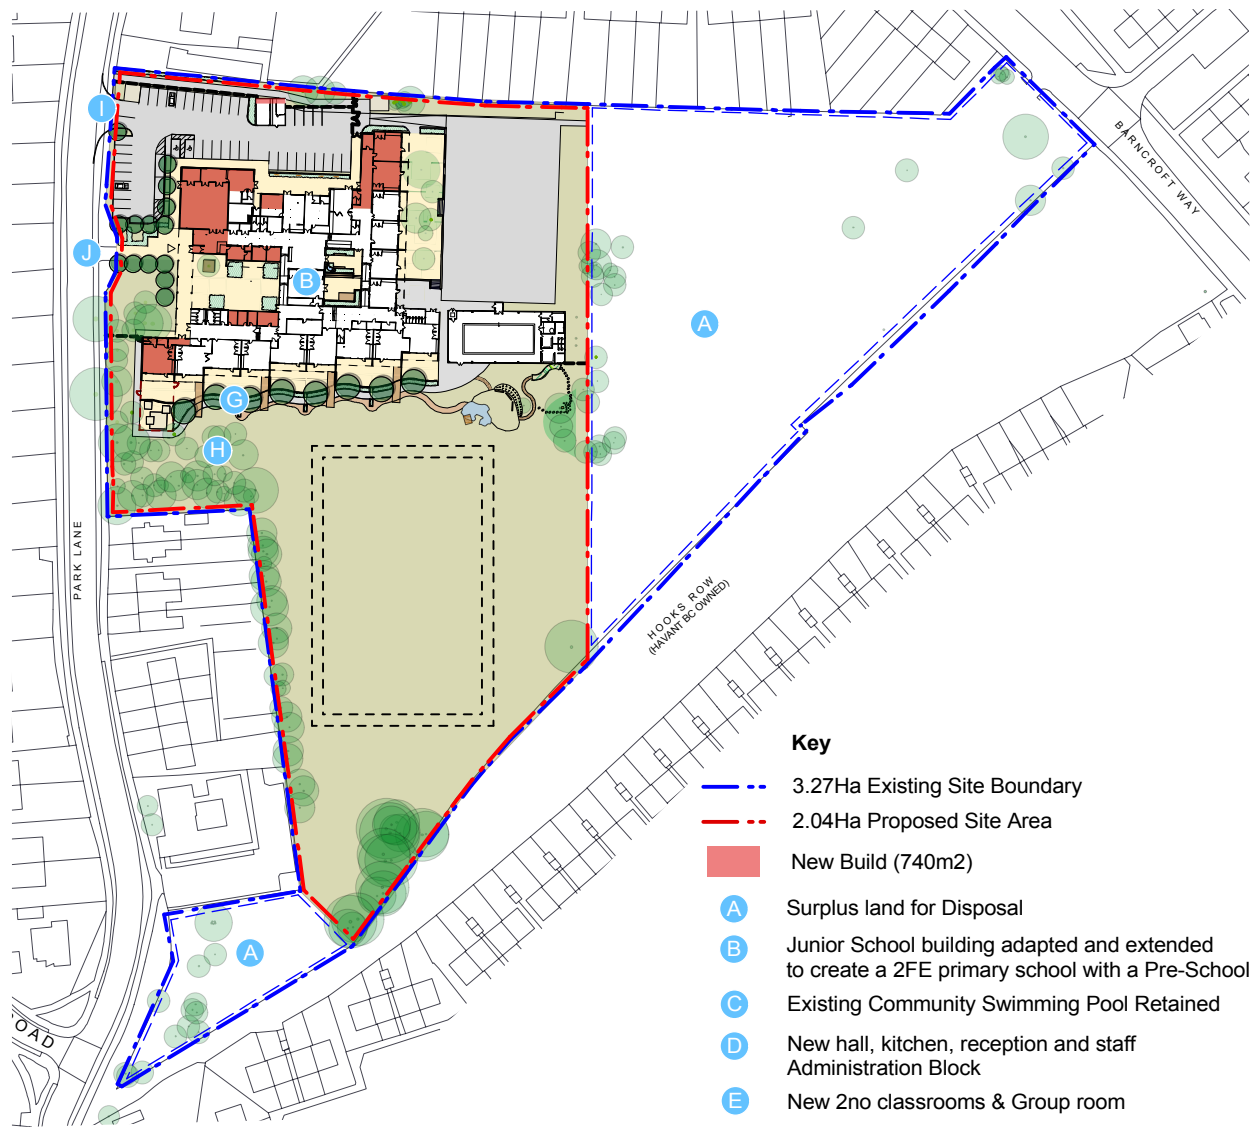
I

J

B

A

G

H

BARNCROFT WAY

PARK LANE

HOOKS ROW
(HAVANT BC OWNED)

A

OAD

Key

3.27Ha Existing Site Boundary

2.04Ha Proposed Site Area

New Build (740m2)

A Surplus land for Disposal

B Junior School building adapted and extended to create a 2FE primary school with a Pre-School

C Existing Community Swimming Pool Retained

D New hall, kitchen, reception and staff Administration Block

E New 2no classrooms & Group room